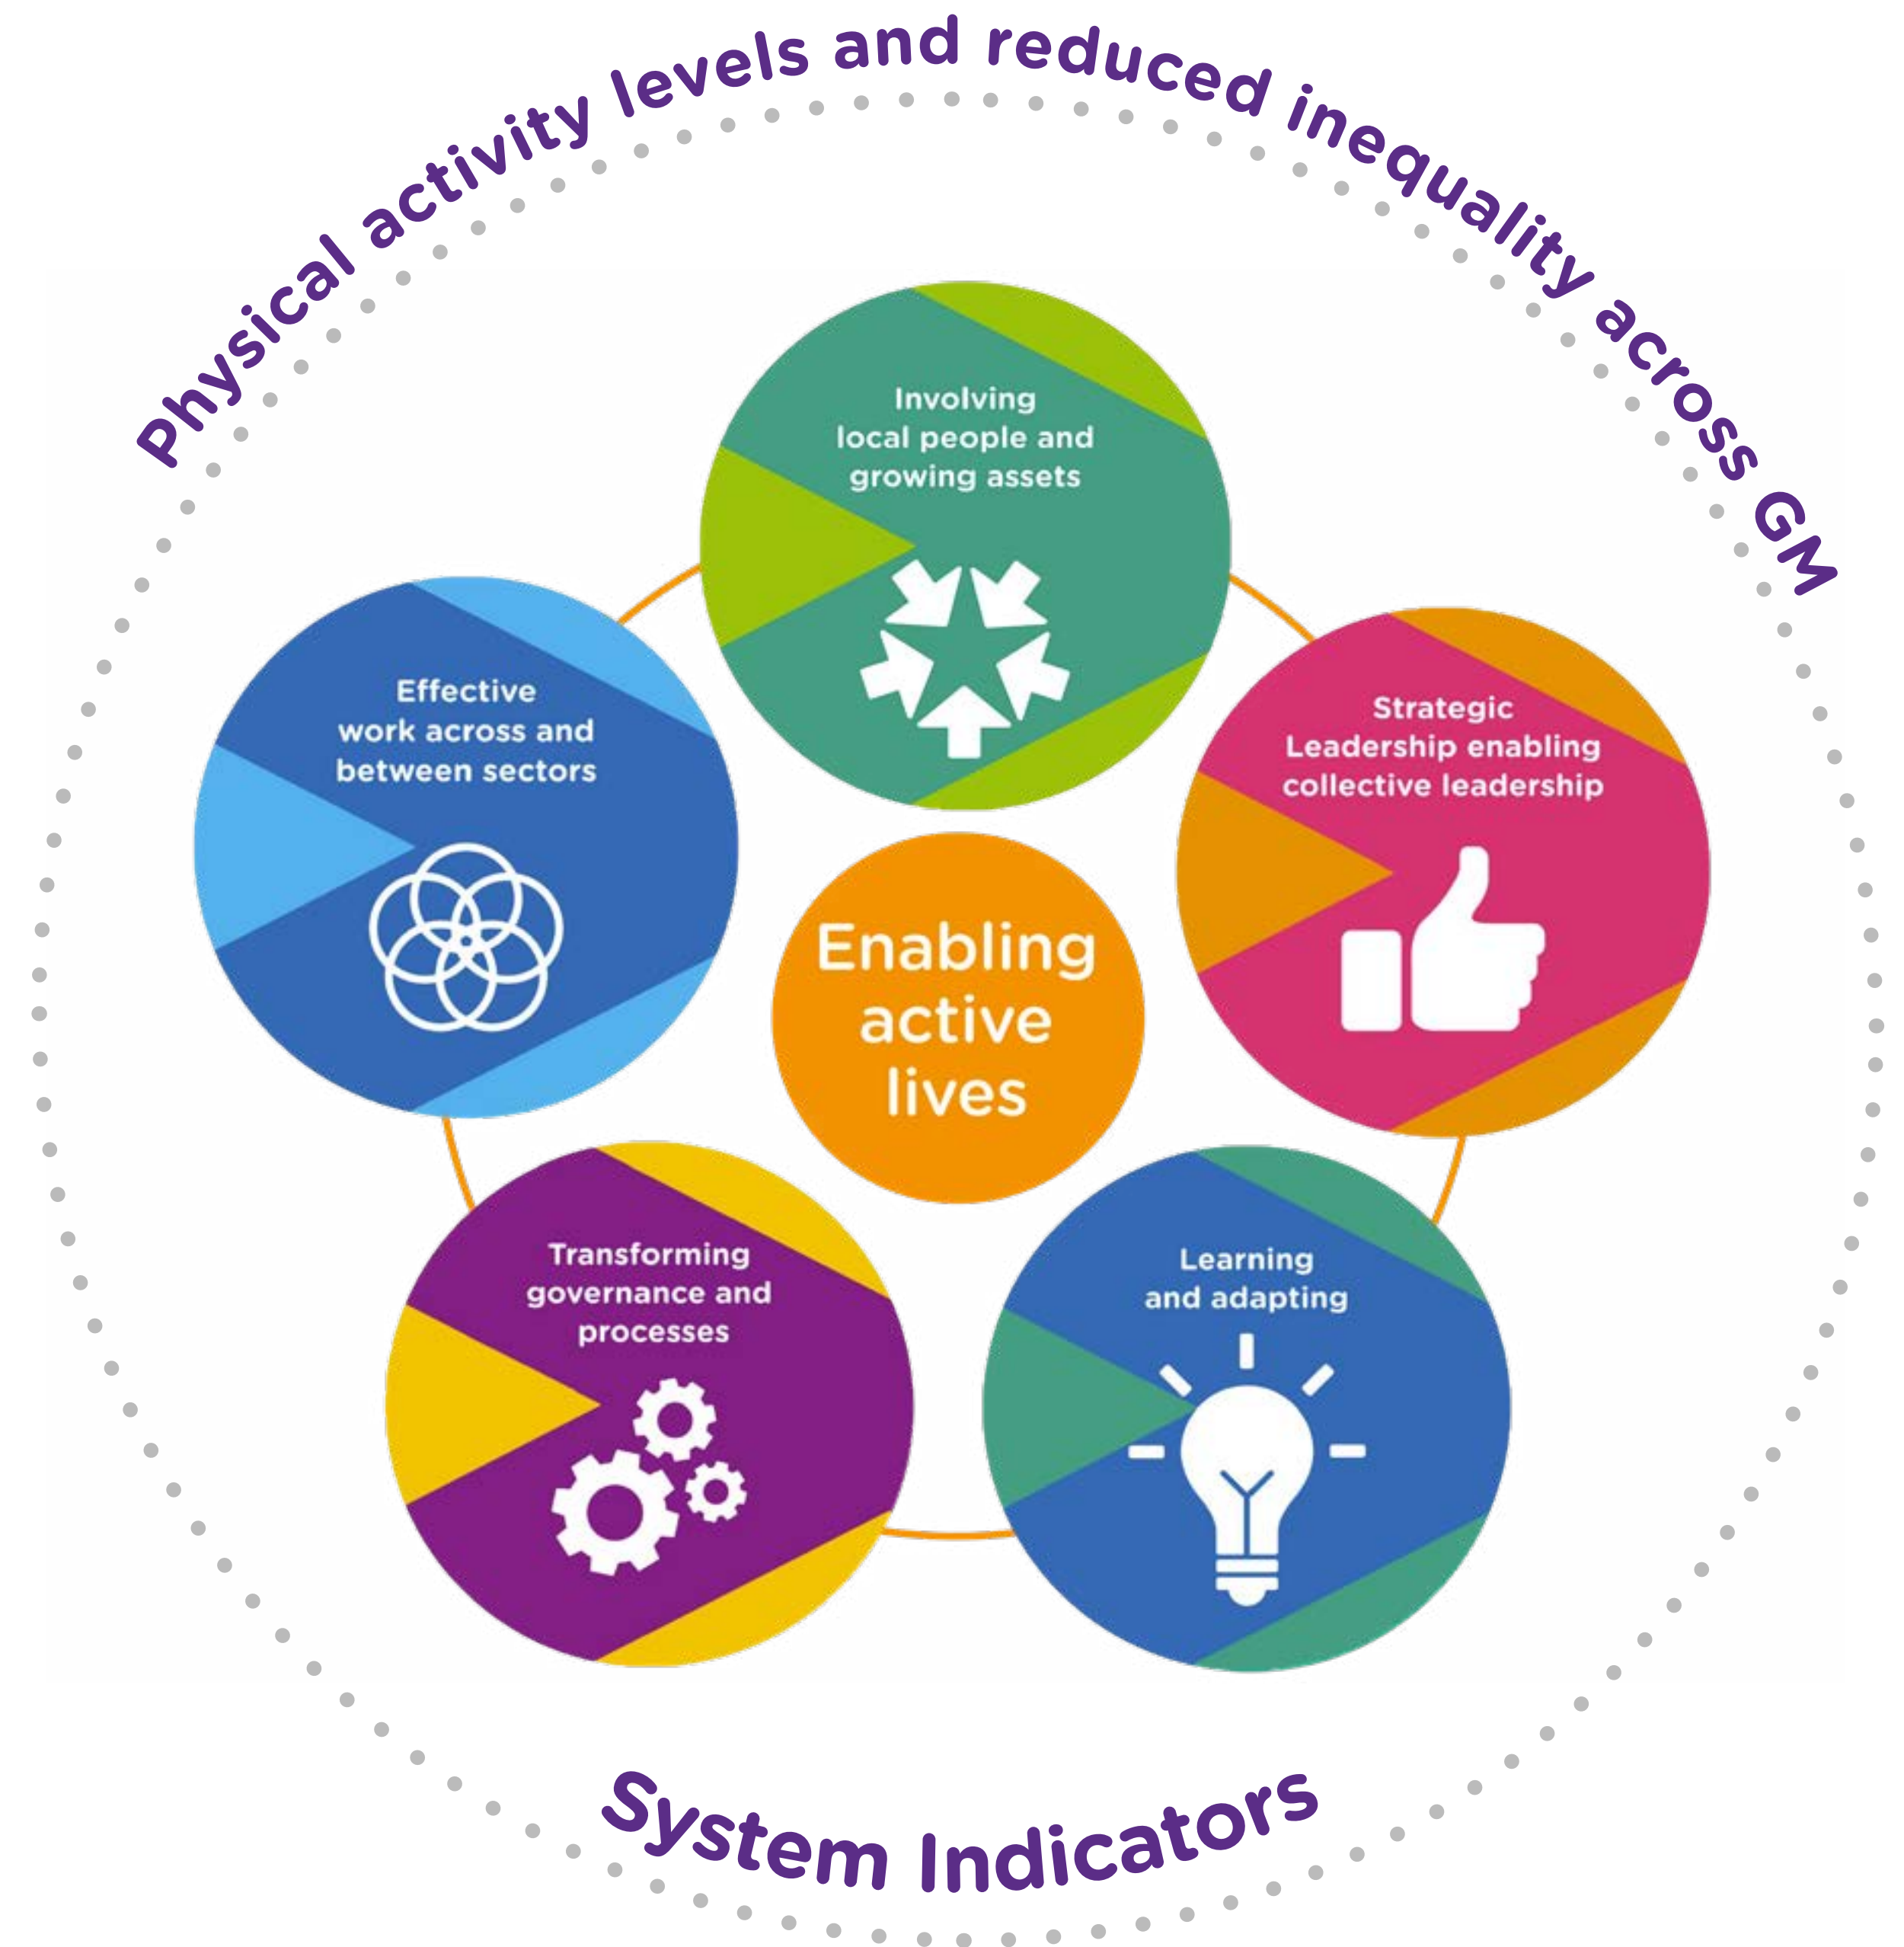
Physical activity levels and reduced inequality across GM

Involving local people and growing assets

Effective work across and between sectors

Strategic Leadership enabling collective leadership

Enabling active lives

Transforming governance and processes

Learning and adapting

System Indicators